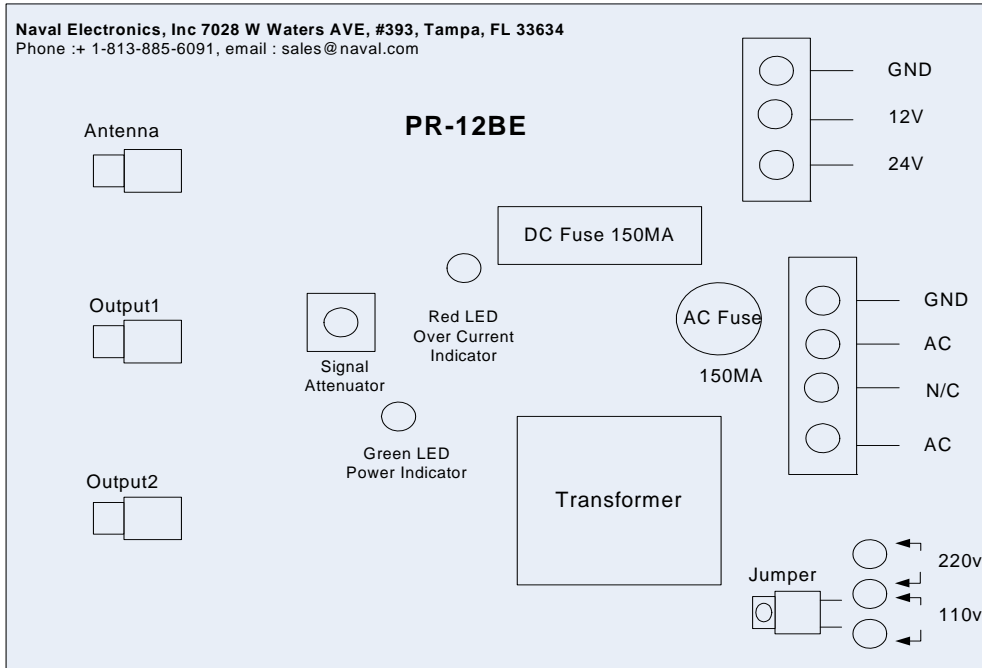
Naval Electronics, Inc 7028 W Waters AVE, #393, Tampa, FL 33634
Phone :+ 1-813-885-6091, email : sales@naval.com

PR-12BE

Antenna

GND
12V
24V

DC Fuse 150MA

Output1

Red LED
Over Current
Indicator

Signal
Attenuator

AC Fuse
150MA

GND
AC
N/C
AC

Green LED
Power Indicator

Output2

Transformer

Jumper

220v
110v